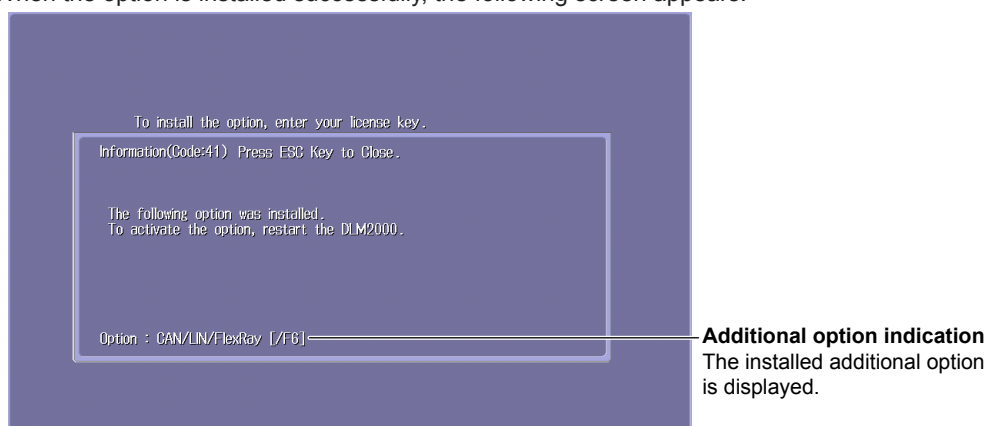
When the option is installed successfully, the following screen appears.

To install the option, enter your license key.

Information(Code:41) Press ESC Key to Close.

The following option was installed.
To activate the option, restart the DLM2000.

Option : CAN/LIN/FlexRay [/F6]

**Additional option indication**
The installed additional option is displayed.